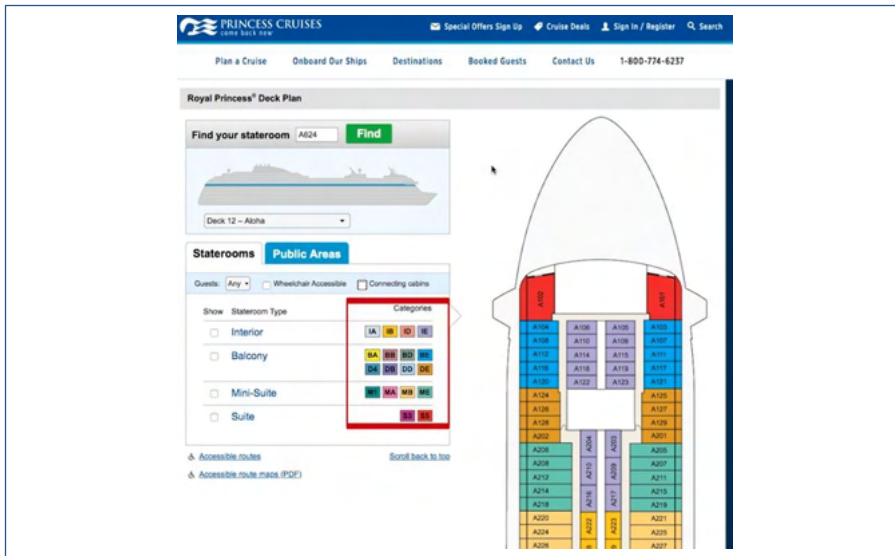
PRINCESS CRUISES
come back new

Special Offers Sign Up
Cruise Deals
Sign In / Register
Search

Plan a Cruise
Onboard Our Ships
Destinations
Booked Guests
Contact Us
1-800-774-6237

Royal Princess® Deck Plan

Find your stateroom A624 Find

Deck 12 – Aloha

Staterooms
Public Areas

Guests: Any
Wheelchair Accessible
Connecting cabins

Show Stateroom Type Categories

Interior IA IB ID IE
Balcony BA BB BD BE D4 DB DD DE
Mini-Suite M1 MA MB ME
Suite S5 S5

Accessible routes
Scroll back to top
Accessible route maps (PDF)

A102 A101
A104 A106 A105 A103
A108 A110 A109 A107
A112 A114 A115 A111
A116 A118 A119 A117
A120 A122 A123 A121
A124 A125
A126 A127
A128 A129
A202 A201
A206 A204 A203 A205
A208 A207
A212 A210 A209 A211
A214 A213
A218 A216 A217 A215
A220 A221
A224 A222 A223 A225
A226 A227